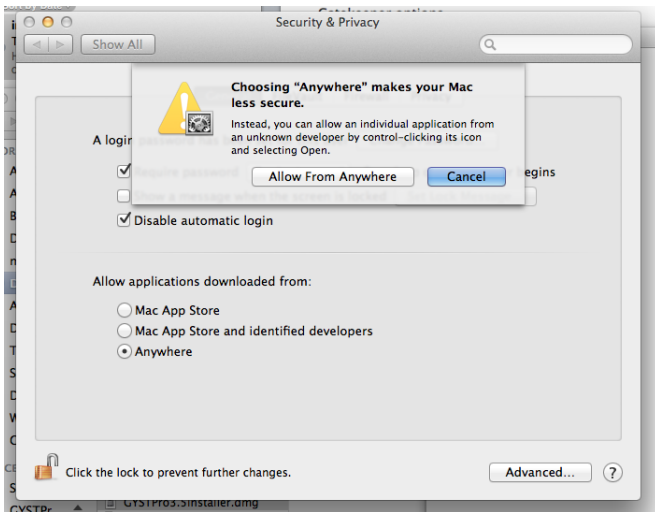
Security & Privacy

Show All

Choosing “Anywhere” makes your Mac less secure.

Instead, you can allow an individual application from an unknown developer by control-clicking its icon and selecting Open.

Allow From Anywhere

Cancel

A login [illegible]

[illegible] egins

Disable automatic login

Allow applications downloaded from:

Mac App Store

Mac App Store and identified developers

Anywhere

Click the lock to prevent further changes.

Advanced...

?

GYSTPro3.5Installer.dmg